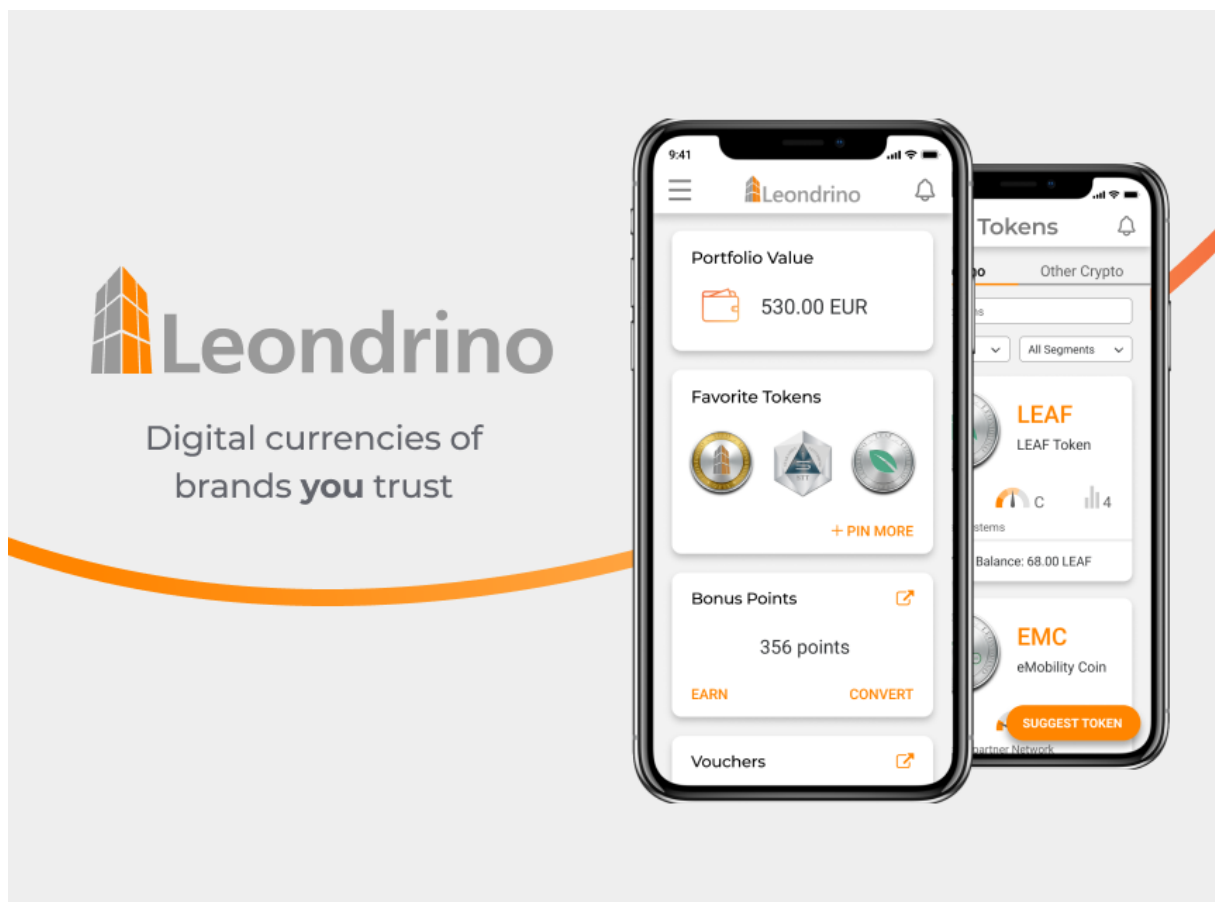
Leondrino

Digital currencies of brands **you** trust

9:41

Leondrino

Portfolio Value

530.00 EUR

Favorite Tokens

+ PIN MORE

Bonus Points

356 points

EARN

CONVERT

Vouchers

Tokens

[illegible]o

Other Crypto

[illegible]s

All Segments

LEAF

LEAF Token

C

4

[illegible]stems

Balance: 68.00 LEAF

EMC

eMobility Coin

SUGGEST TOKEN

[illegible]artner Network